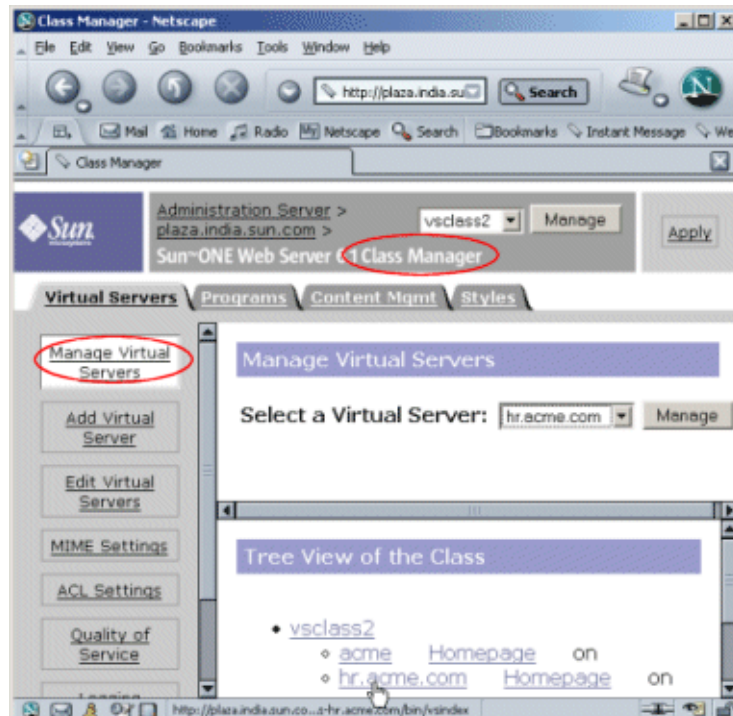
Class Manager - Netscape

File Edit View Go Bookmarks Tools Window Help

http://plaza.india.su

Search

Mail Home Radio Netscape Search Bookmarks Instant Message We

Class Manager

Sun

Administration Server > plaza.india.sun.com >

Sun~ONE Web Server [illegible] Class Manager

vsclass2

Manage

Apply

Virtual Servers

Programs

Content Mgmt

Styles

Manage Virtual Servers

Add Virtual Server

Edit Virtual Servers

MIME Settings

ACL Settings

Quality of Service

Manage Virtual Servers

Select a Virtual Server: hr.acme.com

Manage

Tree View of the Class

- vsclass2
  - acme Homepage on
  - hr.acme.com Homepage on

http://plaza.india.sun.co...=hr.acme.com/bin/vsindex